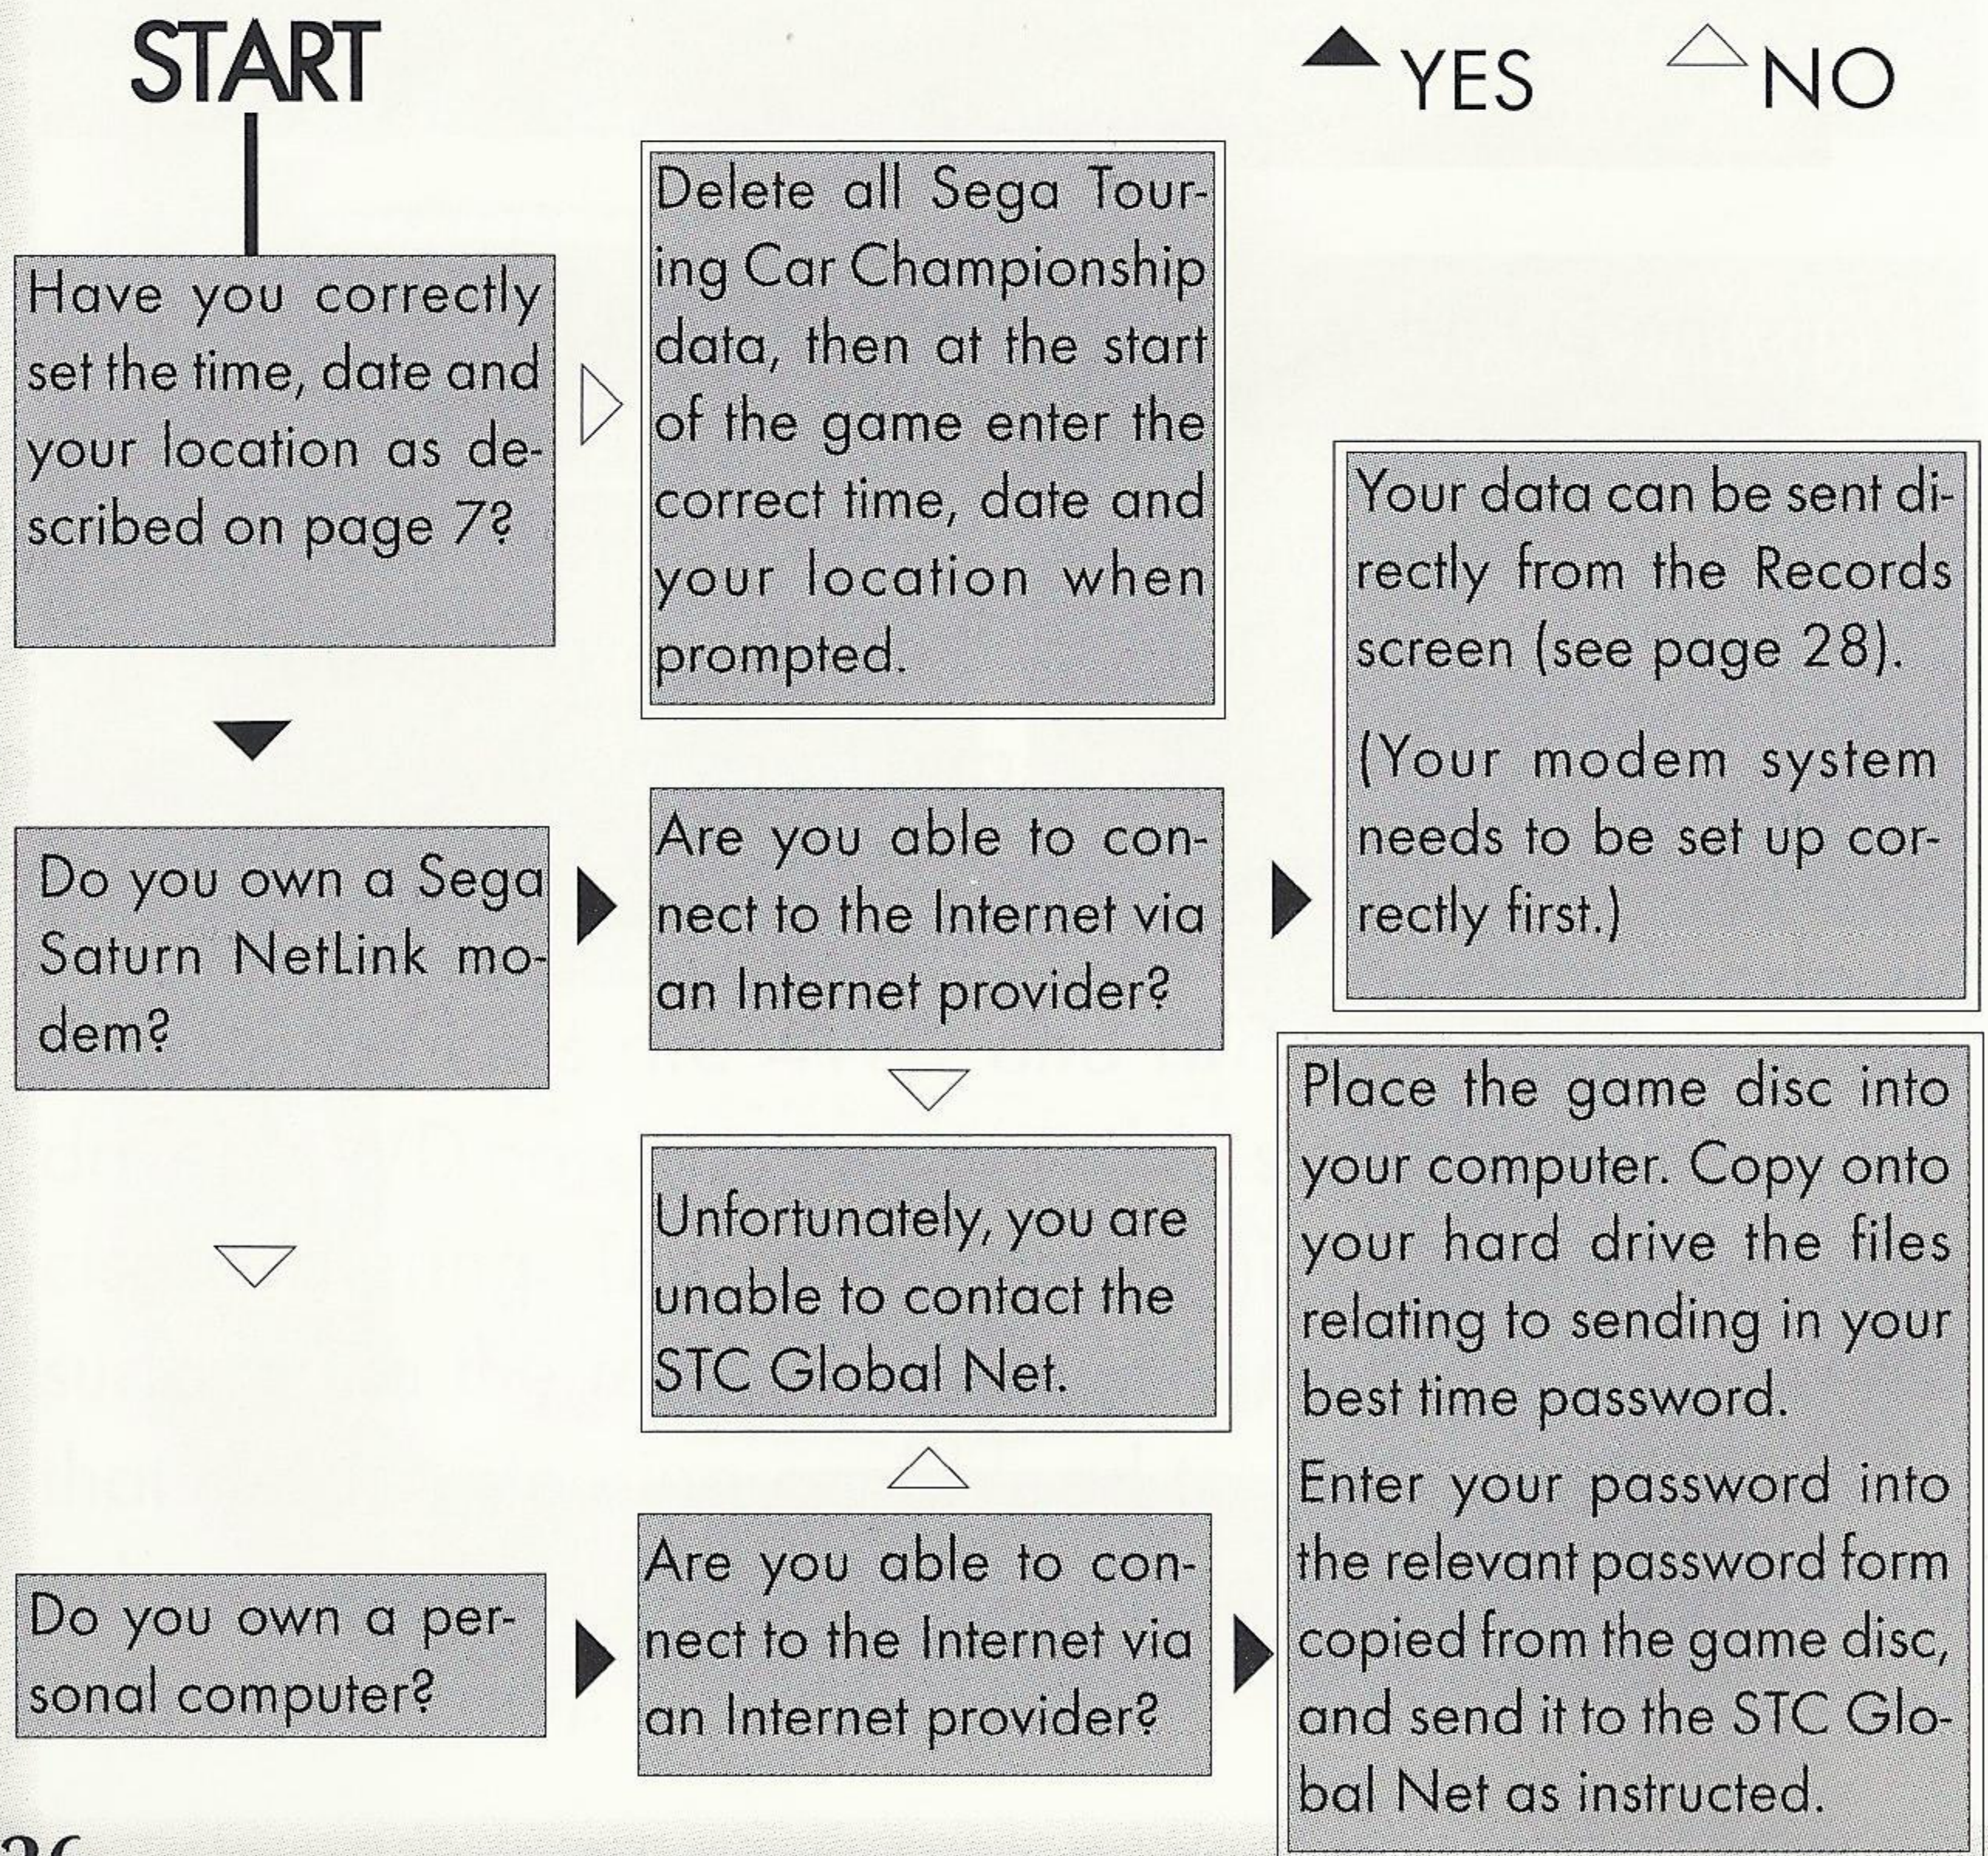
START

▲YES △NO

Have you correctly set the time, date and your location as described on page 7?

Delete all Sega Touring Car Championship data, then at the start of the game enter the correct time, date and your location when prompted.

Your data can be sent directly from the Records screen (see page 28).

(Your modem system needs to be set up correctly first.)

Do you own a Sega Saturn NetLink modem?

Are you able to connect to the Internet via an Internet provider?

Unfortunately, you are unable to contact the STC Global Net.

Place the game disc into your computer. Copy onto your hard drive the files relating to sending in your best time password.

Enter your password into the relevant password form copied from the game disc, and send it to the STC Global Net as instructed.

Do you own a personal computer?

Are you able to connect to the Internet via an Internet provider?

26